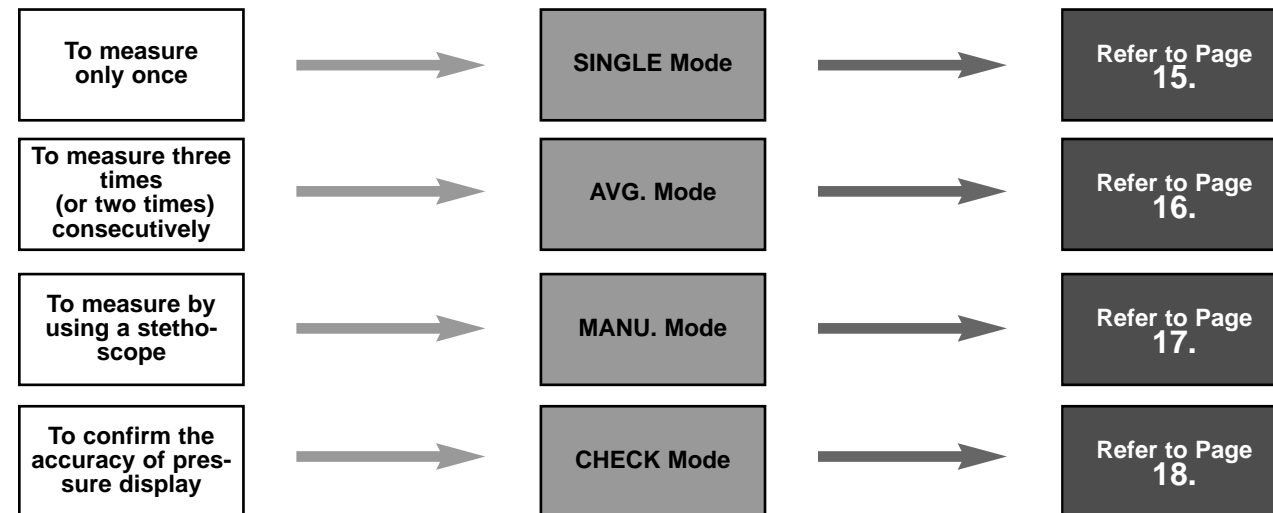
To measure only once

SINGLE Mode

Refer to Page 15.

To measure three times (or two times) consecutively

AVG. Mode

Refer to Page 16.

To measure by using a stethoscope

MANU. Mode

Refer to Page 17.

To confirm the accuracy of pressure display

CHECK Mode

Refer to Page 18.